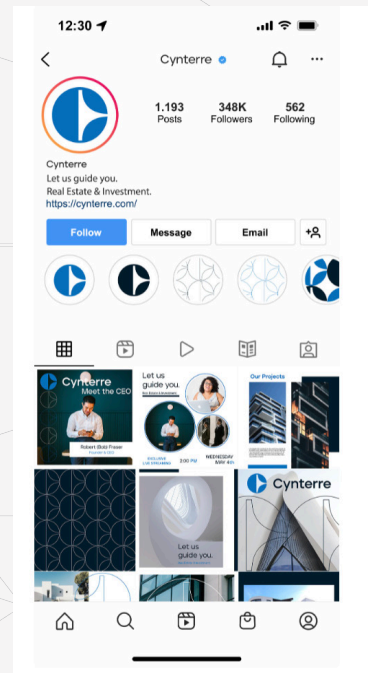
12:30

Cynterre

1.193
Posts

348K
Followers

562
Following

Cynterre
Let us guide you.
Real Estate & Investment.
https://cynterre.com/

Follow

Message

Email

Cynterre
Meet the CEO
Robert Bold Fraser
Founder & CEO

Let us guide you.
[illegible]
EXCLUSIVE LIVE STREAMING
3:00 PM
WEDNESDAY MAY 4th

Our Projects

Let us guide you.

Cynterre